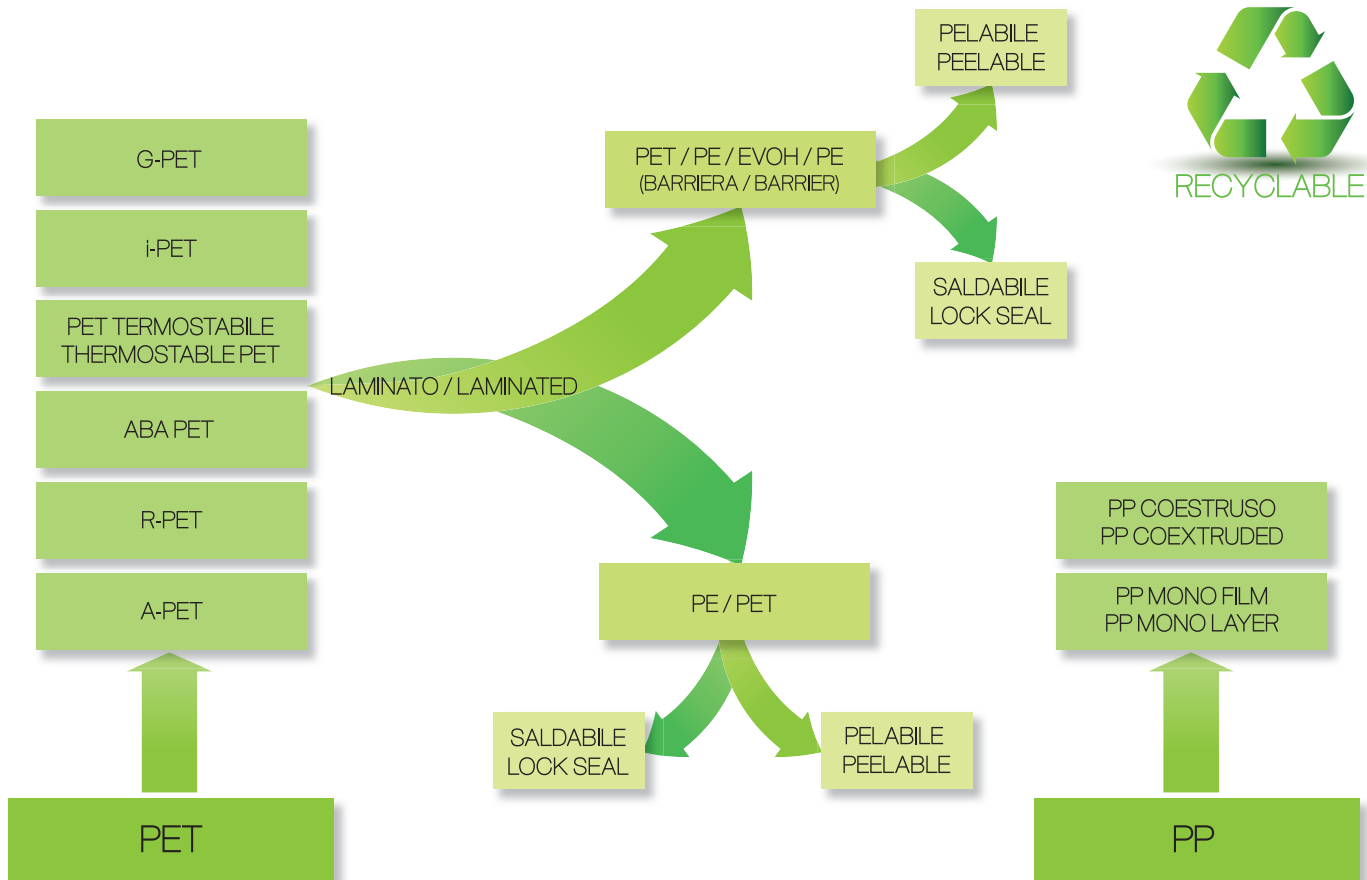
PELABILE
PEELABLE

RECYCLABLE

G-PET

i-PET

PET TERMOSTABILE
THERMOSTABLE PET

ABA PET

R-PET

A-PET

PET

PET / PE / EVOH / PE
(BARRIERA / BARRIER)

SALDABILE
LOCK SEAL

LAMINATO / LAMINATED

PE / PET

SALDABILE
LOCK SEAL

PELABILE
PEELABLE

PP COESTRUSO
PP COEXTRUDED

PP MONO FILM
PP MONO LAYER

PP